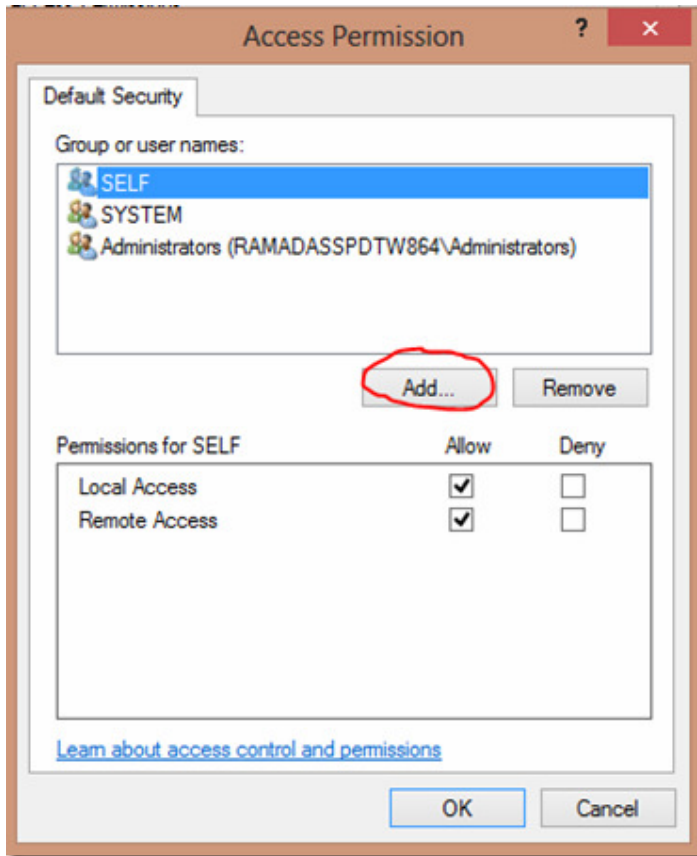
Access Permission

?

Default Security

Group or user names:

SELF
SYSTEM
Administrators (RAMADASSPDTW864\Administrators)

Add...

Remove

| Permissions for SELF | Allow | Deny |
|---|---|---|
| Local Access | ✓ | |
| Remote Access | ✓ | |

Learn about access control and permissions

OK

Cancel